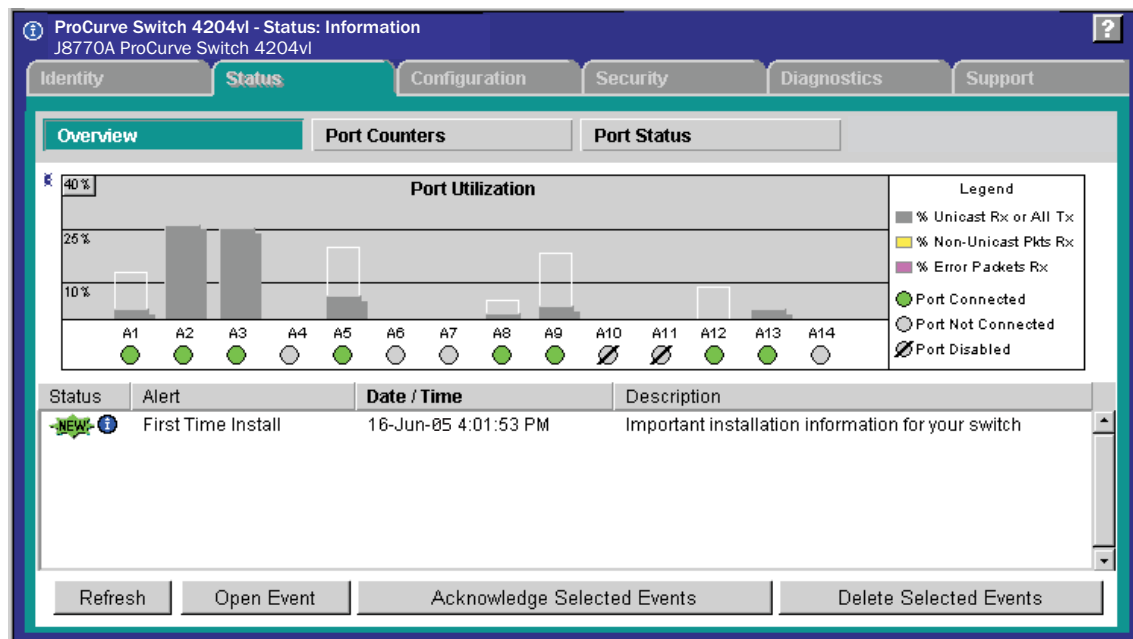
ProCurve Switch 4204vl - Status: Information
J8770A ProCurve Switch 4204vl

?

Identity Status Configuration Security Diagnostics Support

Overview Port Counters Port Status

40 %
Port Utilization
25 %
10 %
A1 A2 A3 A4 A5 A6 A7 A8 A9 A10 A11 A12 A13 A14

Legend
% Unicast Rx or All Tx
% Non-Unicast Pkts Rx
% Error Packets Rx
Port Connected
Port Not Connected
Port Disabled

| Status | Alert | Date / Time | Description |
|---|---|---|---|
| NEW | First Time Install | 16-Jun-05 4:01:53 PM | Important installation information for your switch |

Refresh Open Event Acknowledge Selected Events Delete Selected Events